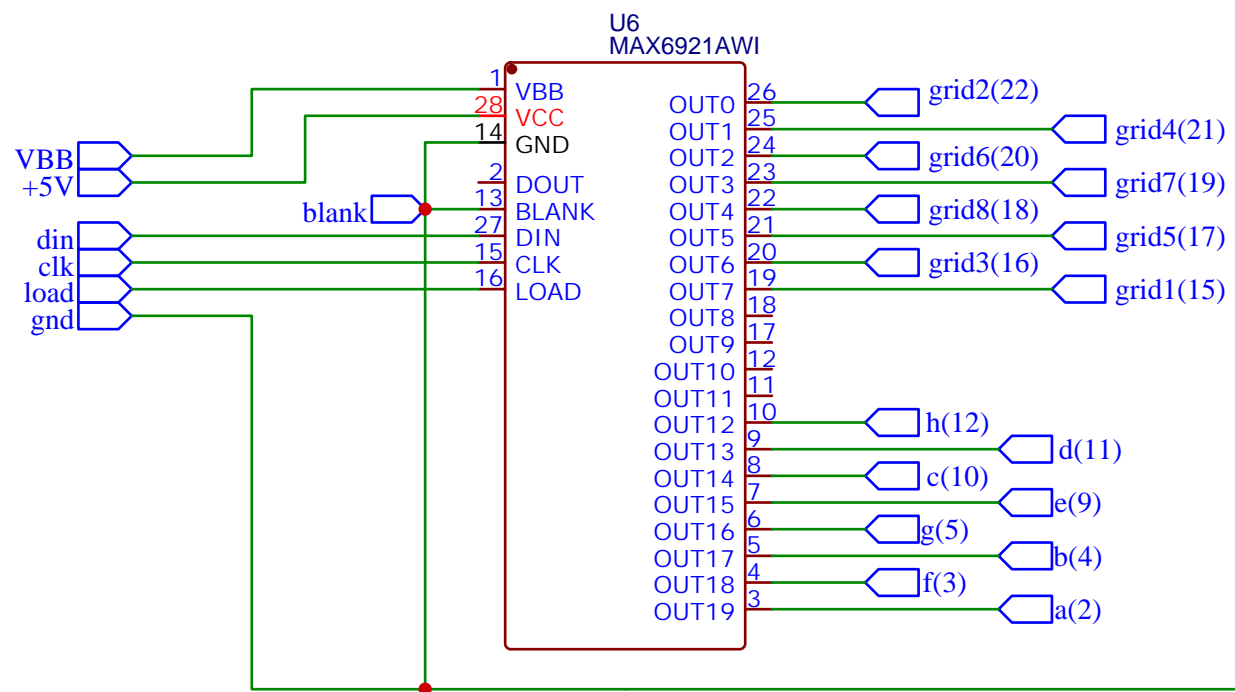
U6
MAX6921AWI

VBB
+5V
blank
din
clk
load
gnd

1 VBB
28 VCC
14 GND
2 DOUT
13 BLANK
27 DIN
15 CLK
16 LOAD

OUT0 26
OUT1 25
OUT2 24
OUT3 23
OUT4 22
OUT5 21
OUT6 20
OUT7 19
OUT8 18
OUT9 17
OUT10 12
OUT11 11
OUT12 10
OUT13 9
OUT14 8
OUT15 7
OUT16 6
OUT17 5
OUT18 4
OUT19 3

grid2(22)
grid4(21)
grid6(20)
grid7(19)
grid8(18)
grid5(17)
grid3(16)
grid1(15)
h(12)
d(11)
c(10)
e(9)
g(5)
b(4)
f(3)
a(2)